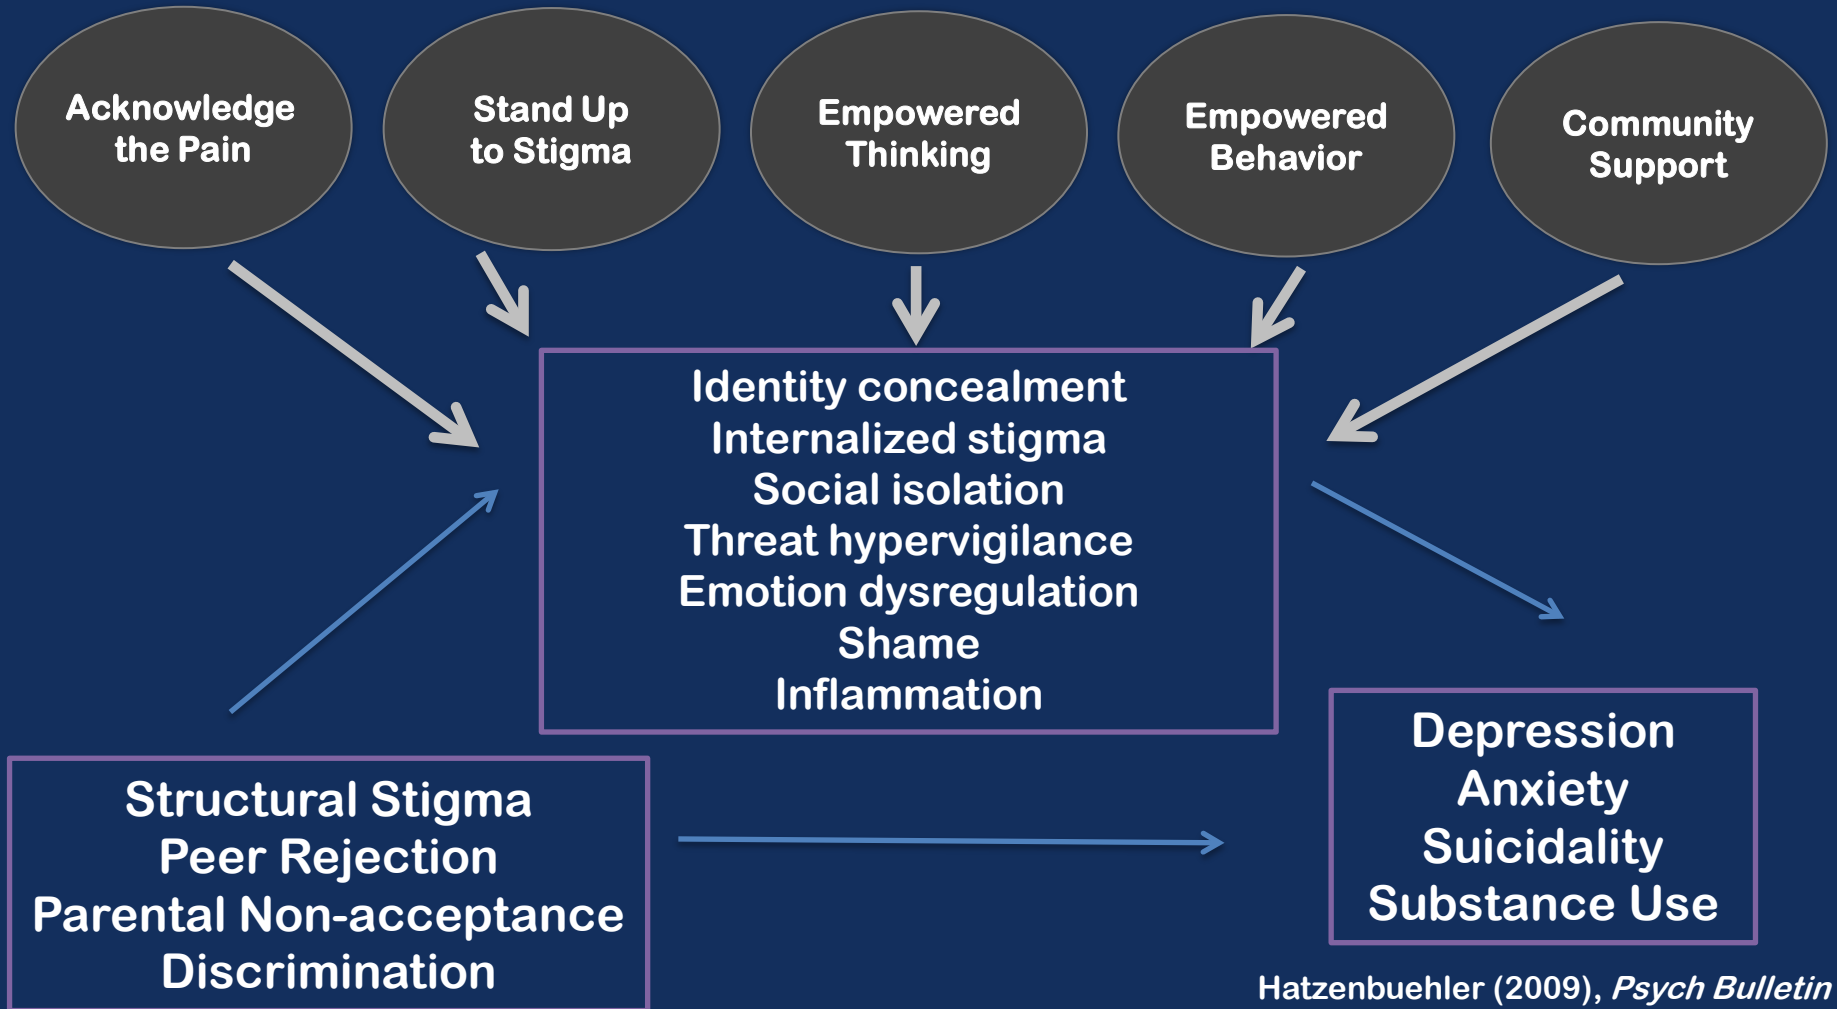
Acknowledge the Pain

Stand Up to Stigma

Empowered Thinking

Empowered Behavior

Community Support

Identity concealment
Internalized stigma
Social isolation
Threat hypervigilance
Emotion dysregulation
Shame
Inflammation

Structural Stigma
Peer Rejection
Parental Non-acceptance
Discrimination

Depression
Anxiety
Suicidality
Substance Use

Hatzenbuehler (2009), *Psych Bulletin*